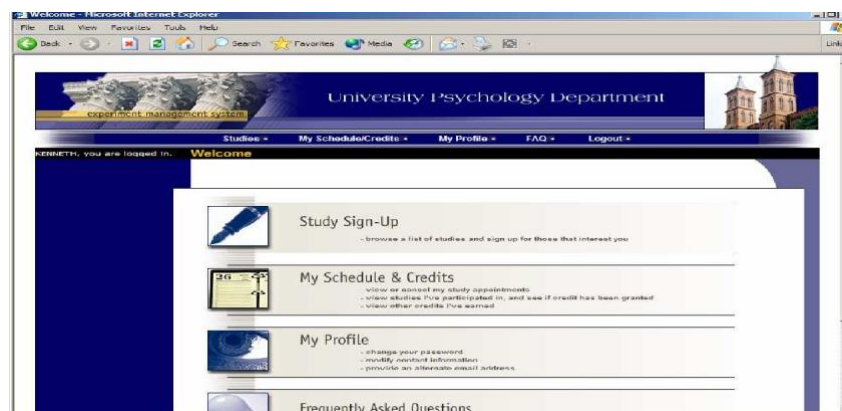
Welcome - Microsoft Internet Explorer

File Edit View Favorites Tools Help

Back Search Favorites Media

Link

experiment management system

University Psychology Department

Studies » My Schedule/Credits » My Profile » FAQ » Logout »

KENNETH, you are logged in. Welcome

Study Sign-Up
- browse a list of studies and sign up for those that interest you

My Schedule & Credits
- view or cancel my study appointments
- view studies I've participated in, and see if credit has been granted
- view other credits I've earned

My Profile
- change your password
- modify contact information
- provide an alternate email address

Frequently Asked Questions